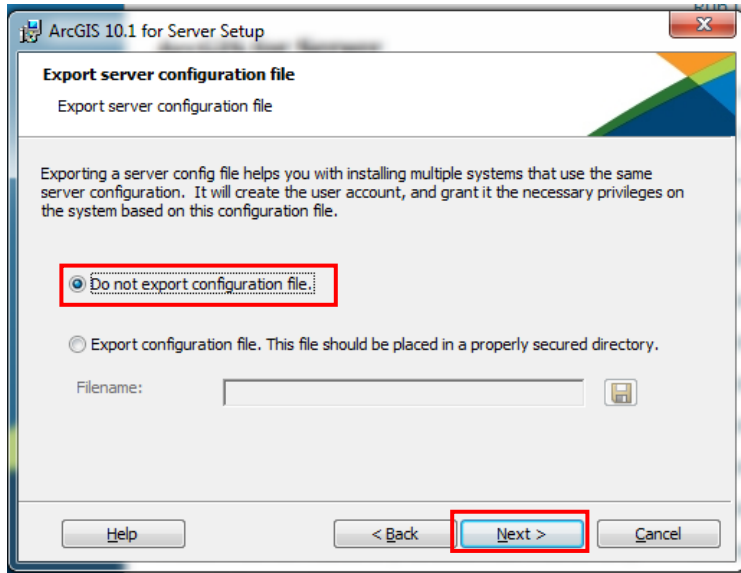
ArcGIS 10.1 for Server Setup

Export server configuration file

Export server configuration file

Exporting a server config file helps you with installing multiple systems that use the same server configuration. It will create the user account, and grant it the necessary privileges on the system based on this configuration file.

Do not export configuration file.

Export configuration file. This file should be placed in a properly secured directory.

Filename:

Help

< Back

Next >

Cancel